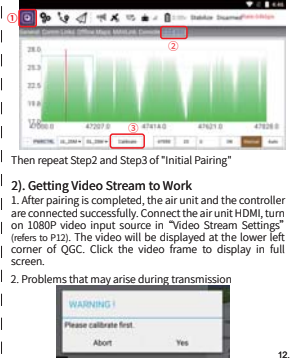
①

②

28.0

25.3

22.5

19.8

17.0

47000.0 47207.0 47414.0 47621.0 47828.0

PWMCHL Calibrate

③

Then repeat Step2 and Step3 of "Initial Pairing"

2). Getting Video Stream to Work

1. After pairing is completed, the air unit and the controller are connected successfully. Connect the air unit HDMI, turn on 1080P video input source in "Video Stream Settings" (refers to P12). The video will be displayed at the lower left corner of QGC. Click the video frame to display in full screen.

2. Problems that may arise during transmission

WARNING !

Please calibrate first.

Abort Yes

12.